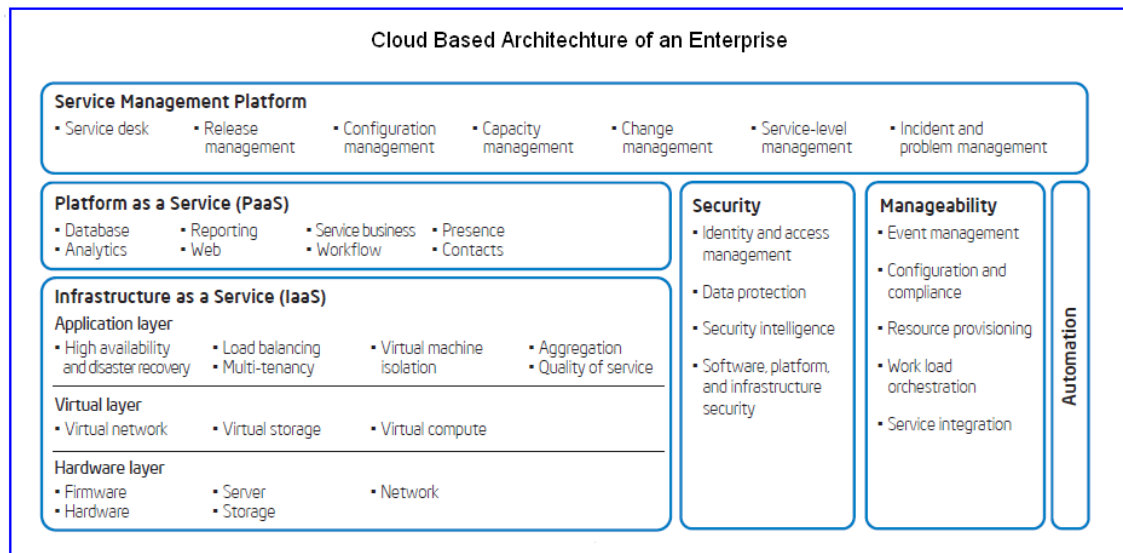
Cloud Based Architechture of an Enterprise

Service Management Platform
• Service desk • Release management • Configuration management • Capacity management • Change management • Service-level management • Incident and problem management

Platform as a Service (PaaS)
• Database • Analytics • Reporting • Web • Service business • Workflow • Presence • Contacts

Infrastructure as a Service (IaaS)
Application layer
• High availability and disaster recovery • Load balancing • Multi-tenancy • Virtual machine isolation • Aggregation • Quality of service

Virtual layer
• Virtual network • Virtual storage • Virtual compute

Hardware layer
• Firmware • Hardware • Server • Storage • Network

Security
• Identity and access management
• Data protection
• Security intelligence
• Software, platform, and infrastructure security

Manageability
• Event management
• Configuration and compliance
• Resource provisioning
• Work load orchestration
• Service integration

Automation